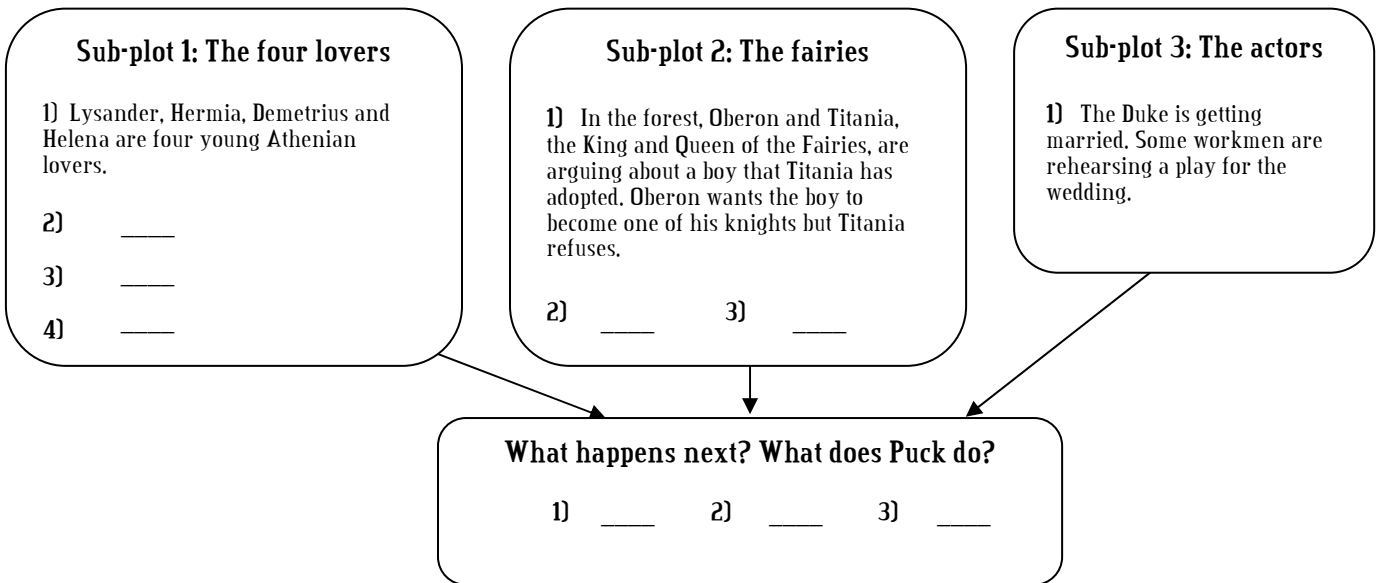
Sub-plot 1: The four lovers

1) Lysander, Hermia, Demetrius and Helena are four young Athenian lovers.

2) _____

3) _____

4) _____

Sub-plot 2: The fairies

1) In the forest, Oberon and Titania, the King and Queen of the Fairies, are arguing about a boy that Titania has adopted. Oberon wants the boy to become one of his knights but Titania refuses.

2) _____ 3) _____

Sub-plot 3: The actors

1) The Duke is getting married. Some workmen are rehearsing a play for the wedding.

What happens next? What does Puck do?

1) _____ 2) _____ 3) _____